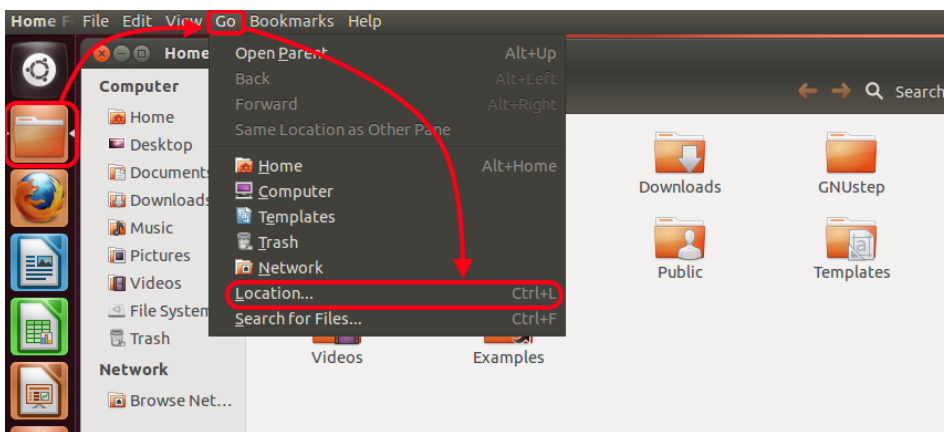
Home F File Edit View Go Bookmarks Help

Home

Computer
Home
Desktop
Documents
Downloads
Music
Pictures
Videos
File System
Trash

Network
Browse Net...

Open Parent Alt+Up
Back Alt+Left
Forward Alt+Right
Same Location as Other Pane
Home Alt+Home
Computer
Templates
Trash
Network
Location... Ctrl+L
Search for Files... Ctrl+F

Search

Downloads
GNUstep
Public
Templates
Videos
Examples